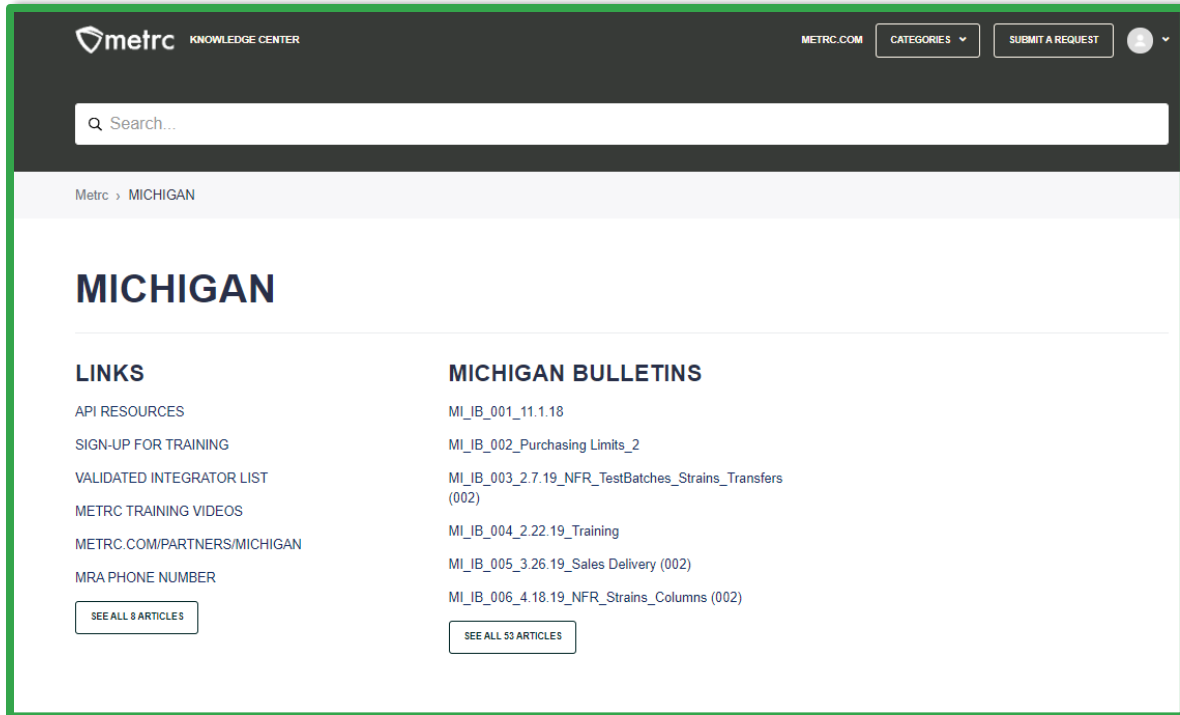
metrc KNOWLEDGE CENTER

METRC.COM CATEGORIES SUBMIT A REQUEST

Search...

Metrc › MICHIGAN

MICHIGAN

LINKS

API RESOURCES

SIGN-UP FOR TRAINING

VALIDATED INTEGRATOR LIST

METRC TRAINING VIDEOS

METRC.COM/PARTNERS/MICHIGAN

MRA PHONE NUMBER

SEE ALL 8 ARTICLES

MICHIGAN BULLETINS

MI_IB_001_11.1.18

MI_IB_002_Purchasing Limits_2

MI_IB_003_2.7.19_NFR_TestBatches_Strains_Transfers (002)

MI_IB_004_2.22.19_Training

MI_IB_005_3.26.19_Sales Delivery (002)

MI_IB_006_4.18.19_NFR_Strains_Columns (002)

SEE ALL 53 ARTICLES